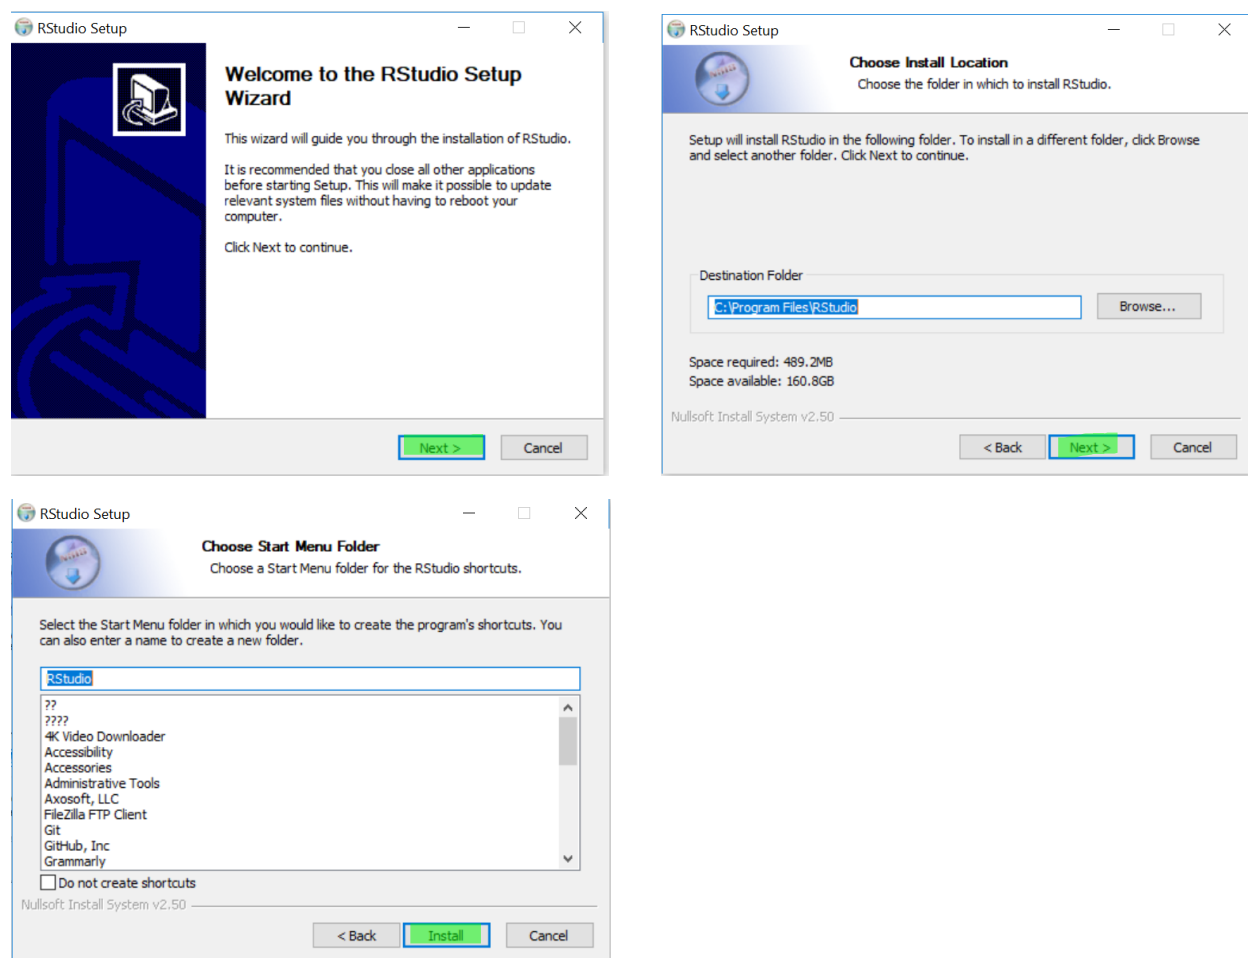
RStudio Setup

Welcome to the RStudio Setup Wizard

This wizard will guide you through the installation of RStudio.

It is recommended that you close all other applications before starting Setup. This will make it possible to update relevant system files without having to reboot your computer.

Click Next to continue.

Next >
Cancel

RStudio Setup

Choose Install Location
Choose the folder in which to install RStudio.

Setup will install RStudio in the following folder. To install in a different folder, click Browse and select another folder. Click Next to continue.

Destination Folder
C:\Program Files\RStudio
Browse...

Space required: 489.2MB
Space available: 160.8GB

Nullsoft Install System v2.50

< Back
Next >
Cancel

RStudio Setup

Choose Start Menu Folder
Choose a Start Menu folder for the RStudio shortcuts.

Select the Start Menu folder in which you would like to create the program's shortcuts. You can also enter a name to create a new folder.

RStudio

??
????
4K Video Downloader
Accessibility
Accessories
Administrative Tools
Axosoft, LLC
FileZilla FTP Client
Git
GitHub, Inc
Grammarly

Do not create shortcuts

Nullsoft Install System v2.50

< Back
Install
Cancel